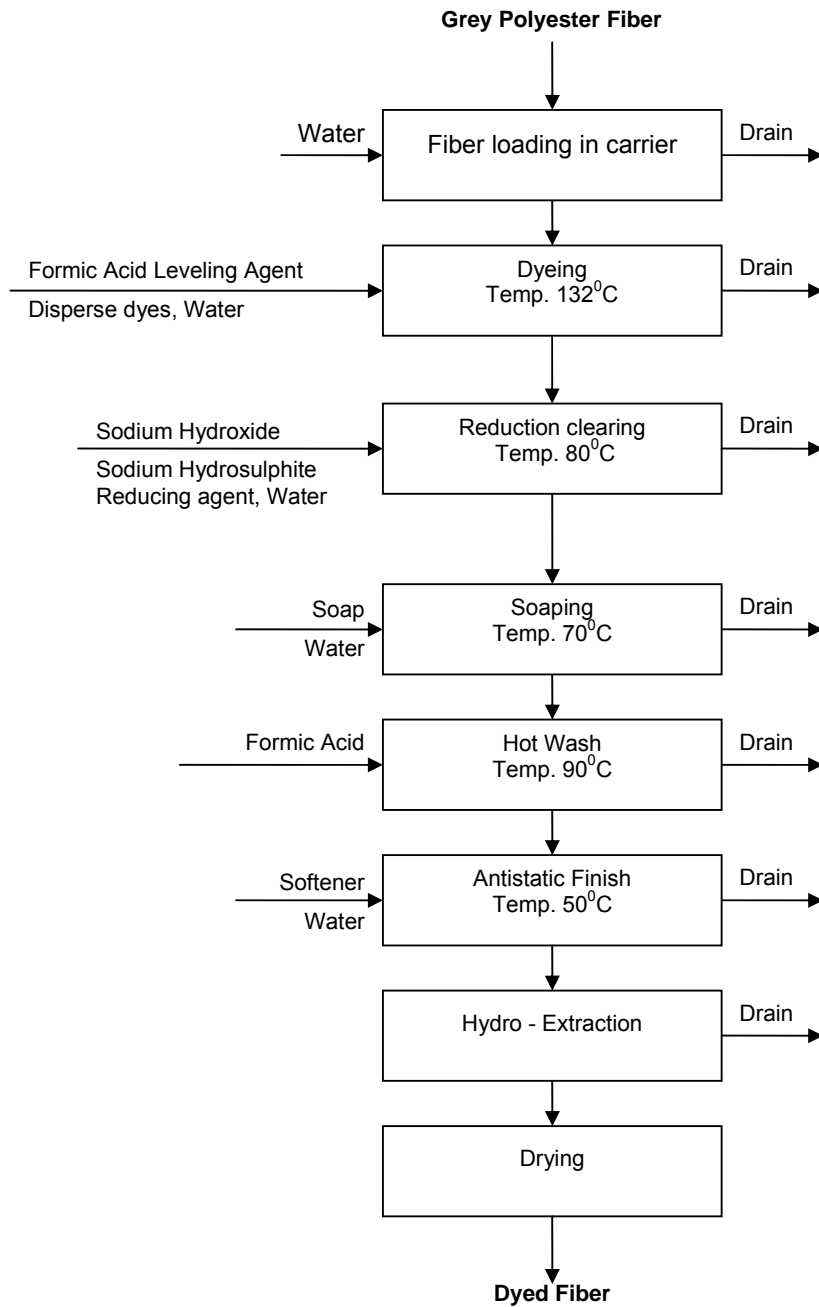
**Grey Polyester Fiber**

Water

Fiber loading in carrier

Drain

Formic Acid Leveling Agent

Disperse dyes, Water

Dyeing
Temp. $132^0$C

Drain

Sodium Hydroxide

Sodium Hydrosulphite
Reducing agent, Water

Reduction clearing
Temp. $80^0$C

Drain

Soap

Water

Soaping
Temp. $70^0$C

Drain

Formic Acid

Hot Wash
Temp. $90^0$C

Drain

Softener

Water

Antistatic Finish
Temp. $50^0$C

Drain

Hydro - Extraction

Drain

Drying

**Dyed Fiber**